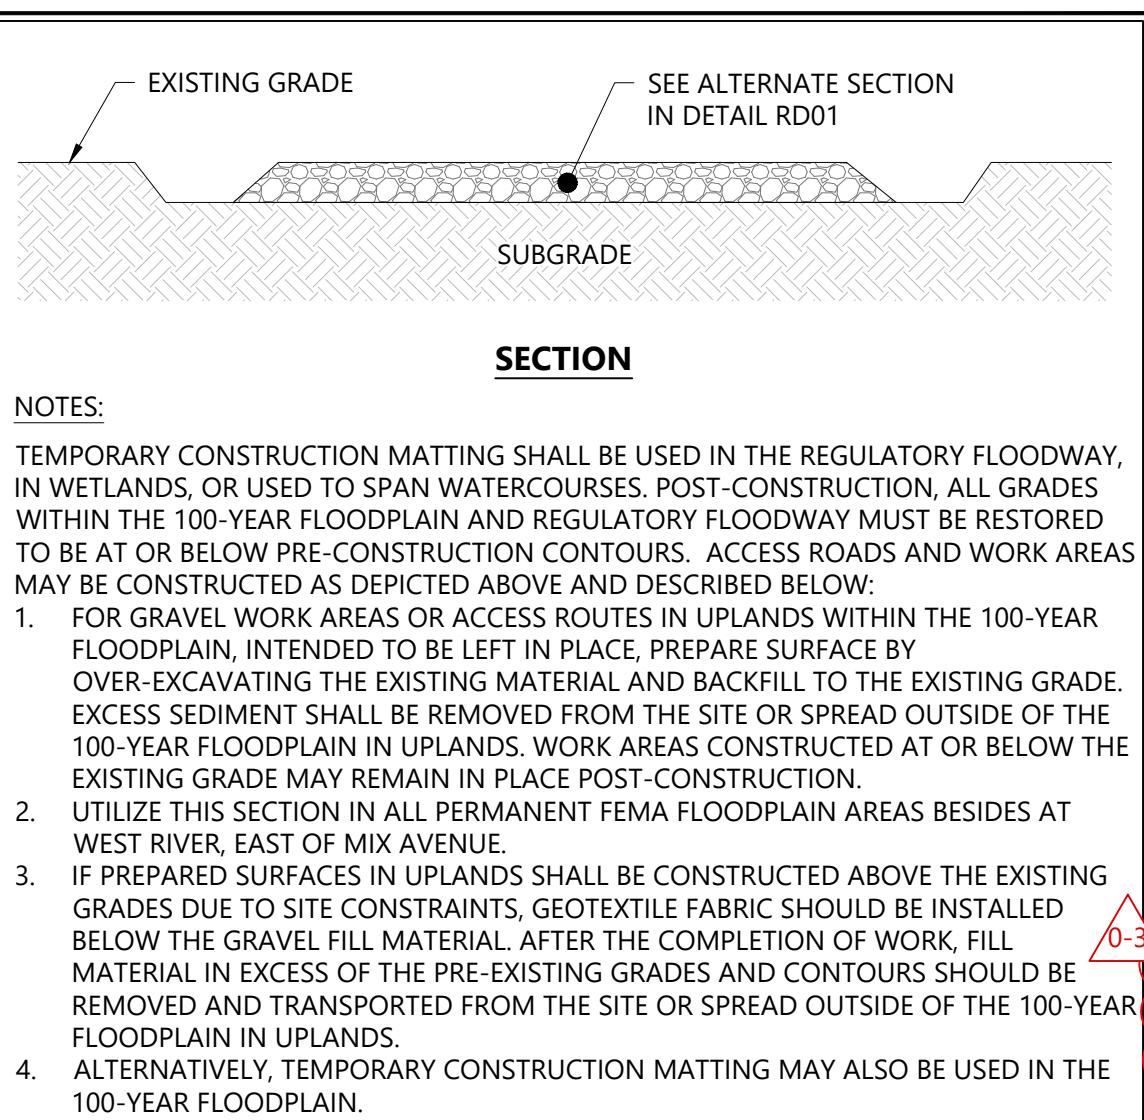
EXISTING GRADE

SEE ALTERNATE SECTION IN DETAIL RD01

SUBGRADE

SECTION

NOTES:

TEMPORARY CONSTRUCTION MATTING SHALL BE USED IN THE REGULATORY FLOODWAY, IN WETLANDS, OR USED TO SPAN WATERCOURSES. POST-CONSTRUCTION, ALL GRADES WITHIN THE 100-YEAR FLOODPLAIN AND REGULATORY FLOODWAY MUST BE RESTORED TO BE AT OR BELOW PRE-CONSTRUCTION CONTOURS. ACCESS ROADS AND WORK AREAS MAY BE CONSTRUCTED AS DEPICTED ABOVE AND DESCRIBED BELOW:
1. FOR GRAVEL WORK AREAS OR ACCESS ROUTES IN UPLANDS WITHIN THE 100-YEAR FLOODPLAIN, INTENDED TO BE LEFT IN PLACE, PREPARE SURFACE BY OVER-EXCAVATING THE EXISTING MATERIAL AND BACKFILL TO THE EXISTING GRADE. EXCESS SEDIMENT SHALL BE REMOVED FROM THE SITE OR SPREAD OUTSIDE OF THE 100-YEAR FLOODPLAIN IN UPLANDS. WORK AREAS CONSTRUCTED AT OR BELOW THE EXISTING GRADE MAY REMAIN IN PLACE POST-CONSTRUCTION.
2. UTILIZE THIS SECTION IN ALL PERMANENT FEMA FLOODPLAIN AREAS BESIDES AT WEST RIVER, EAST OF MIX AVENUE.
3. IF PREPARED SURFACES IN UPLANDS SHALL BE CONSTRUCTED ABOVE THE EXISTING GRADES DUE TO SITE CONSTRAINTS, GEOTEXTILE FABRIC SHOULD BE INSTALLED BELOW THE GRAVEL FILL MATERIAL. AFTER THE COMPLETION OF WORK, FILL MATERIAL IN EXCESS OF THE PRE-EXISTING GRADES AND CONTOURS SHOULD BE REMOVED AND TRANSPORTED FROM THE SITE OR SPREAD OUTSIDE OF THE 100-YEAR FLOODPLAIN IN UPLANDS.
4. ALTERNATIVELY, TEMPORARY CONSTRUCTION MATTING MAY ALSO BE USED IN THE 100-YEAR FLOODPLAIN.

0-3